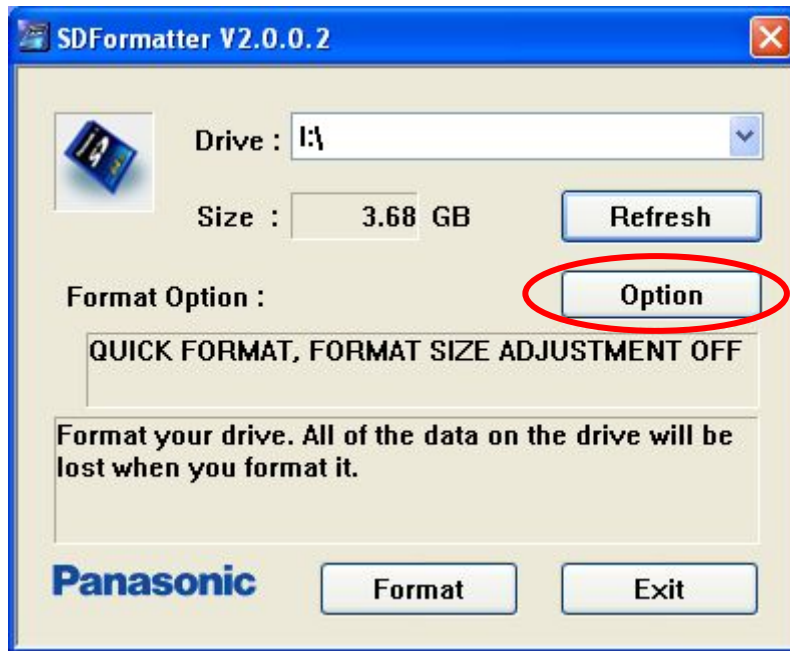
SDFormatter V2.0.0.2

Drive : I:\

Size : 3.68 GB

Refresh

Format Option :

Option

QUICK FORMAT, FORMAT SIZE ADJUSTMENT OFF

Format your drive. All of the data on the drive will be lost when you format it.

Panasonic

Format

Exit